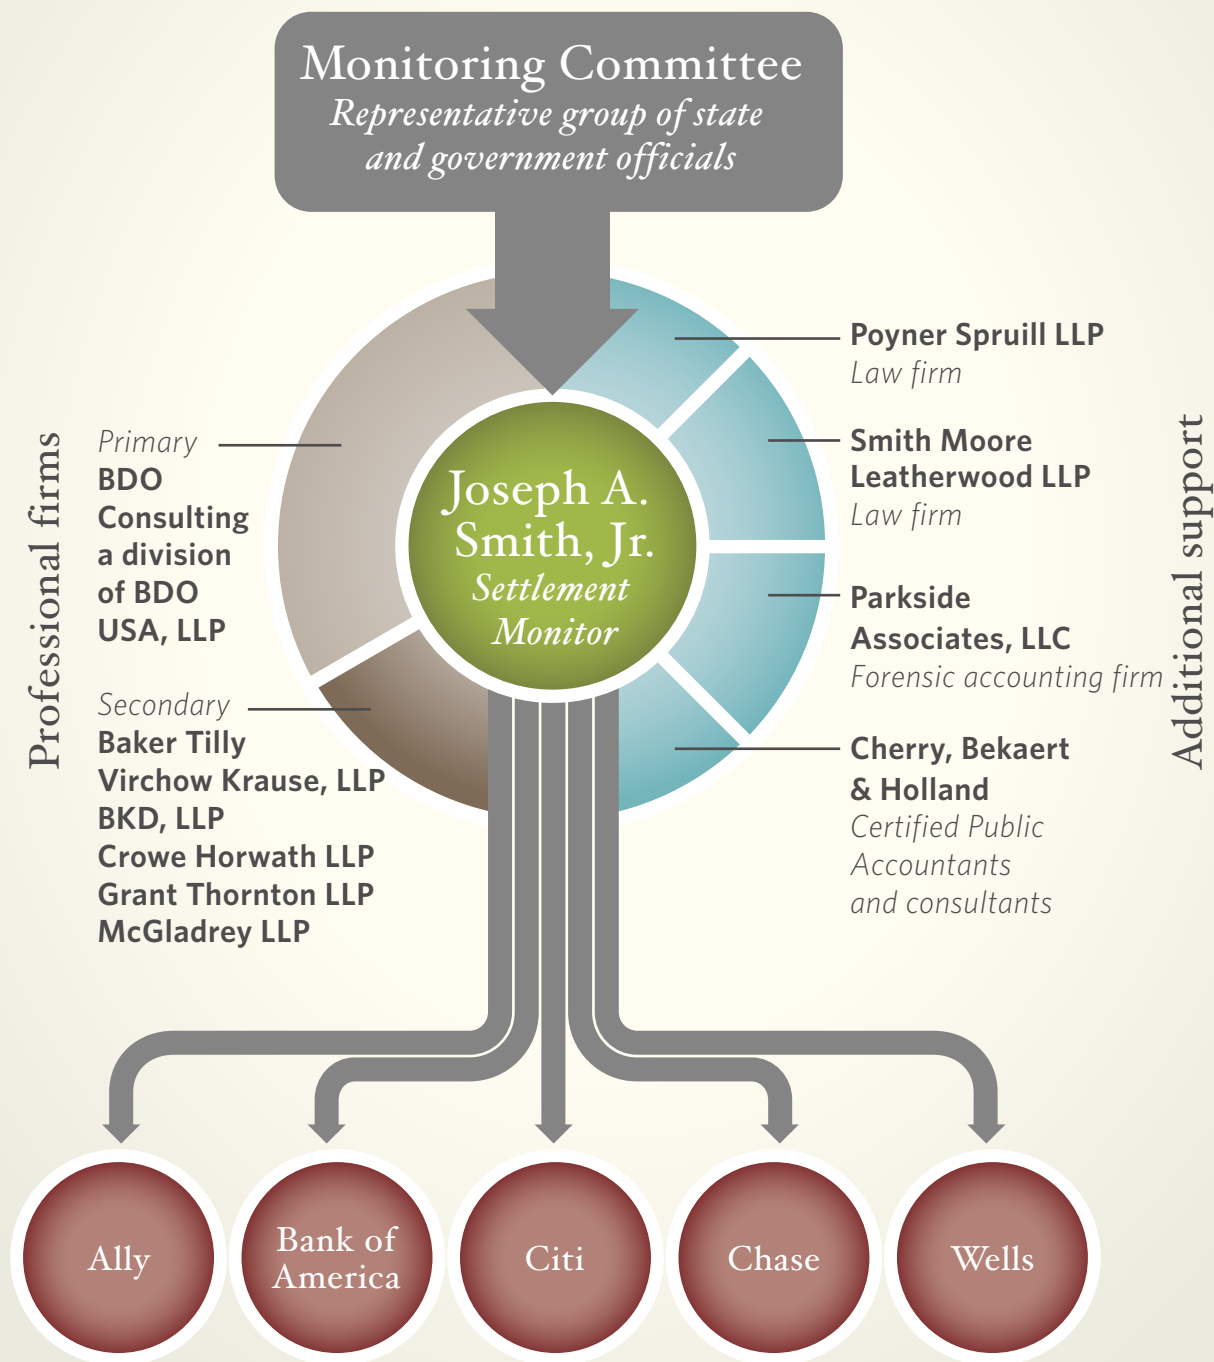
Monitoring Committee
Representative group of state and government officials

Professional firms

Primary
BDO Consulting a division of BDO USA, LLP

Secondary
Baker Tilly Virchow Krause, LLP
BKD, LLP
Crowe Horwath LLP
Grant Thornton LLP
McGladrey LLP

Joseph A. Smith, Jr.
Settlement Monitor

Poyner Spruill LLP
Law firm

Smith Moore Leatherwood LLP
Law firm

Parkside Associates, LLC
Forensic accounting firm

Cherry, Bekaert & Holland
Certified Public Accountants and consultants

Additional support

Ally

Bank of America

Citi

Chase

Wells